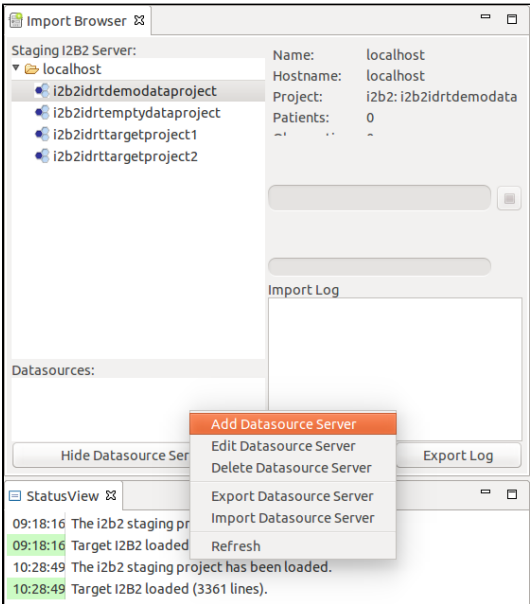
Import Browser

Staging I2B2 Server:
localhost
i2b2idrtdemodataproject
i2b2idrtemptydataproject
i2b2idrttargetproject1
i2b2idrttargetproject2

Name: localhost
Hostname: localhost
Project: i2b2: i2b2idrtdemodata
Patients: 0

Import Log

Datasources:

Hide Datasource Ser

Export Log

Add Datasource Server
Edit Datasource Server
Delete Datasource Server
Export Datasource Server
Import Datasource Server
Refresh

StatusView

09:18:16 The i2b2 staging pr
09:18:16 Target I2B2 loaded
10:28:49 The i2b2 staging project has been loaded.
10:28:49 Target I2B2 loaded (3361 lines).